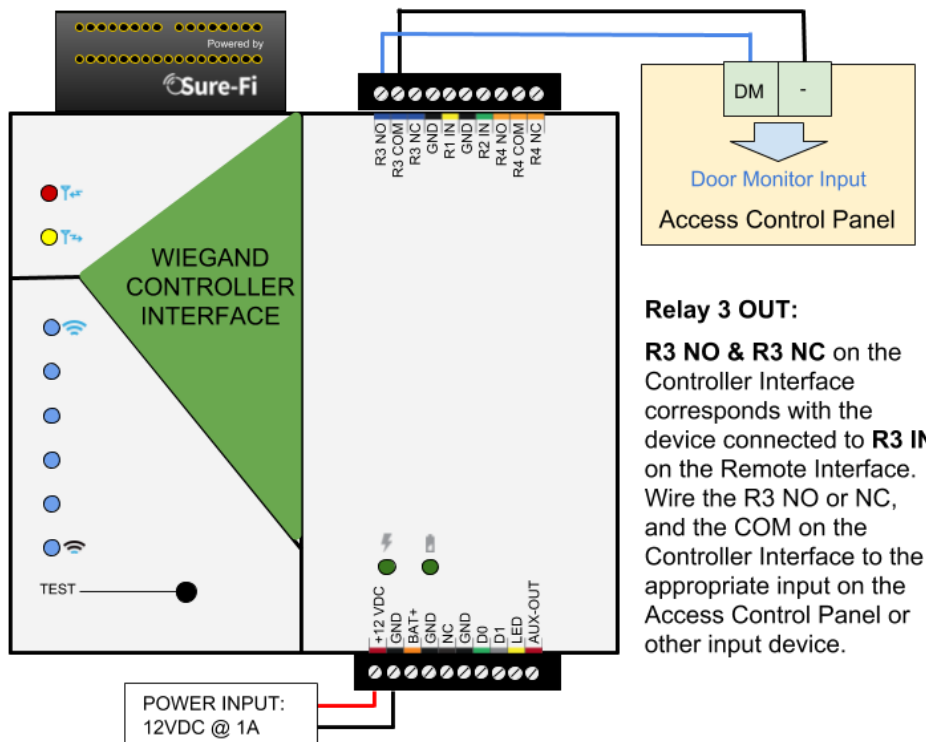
Powered by
Sure-Fi

WIEGAND CONTROLLER INTERFACE

R3 NO
R3 COM
R3 NC
GND
R1 IN
GND
R2 IN
R4 NO
R4 COM
R4 NC

DM
-

Door Monitor Input
Access Control Panel

TEST

+12 VDC
GND
BAT+
GND
NC
GND
D0
D1
LED
AUX-OUT

POWER INPUT:
12VDC @ 1A

**Relay 3 OUT:**

**R3 NO & R3 NC** on the Controller Interface corresponds with the device connected to **R3 I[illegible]** on the Remote Interface. Wire the R3 NO or NC, and the COM on the Controller Interface to the appropriate input on the Access Control Panel or other input device.